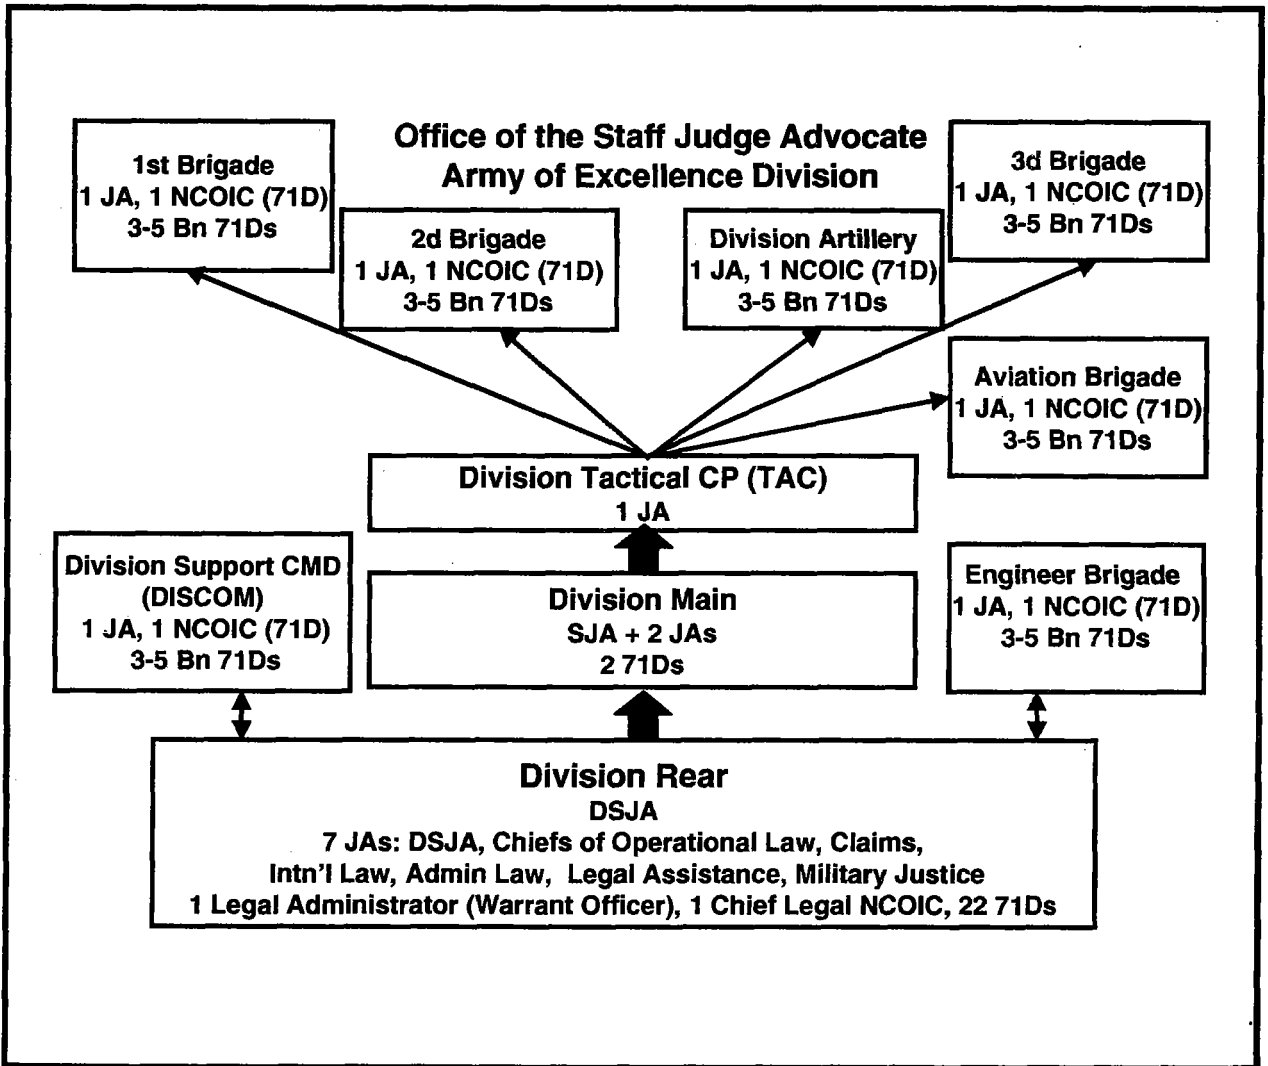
Office of the Staff Judge Advocate
Army of Excellence Division

1st Brigade
1 JA, 1 NCOIC (71D)
3-5 Bn 71Ds

2d Brigade
1 JA, 1 NCOIC (71D)
3-5 Bn 71Ds

Division Artillery
1 JA, 1 NCOIC (71D)
3-5 Bn 71Ds

3d Brigade
1 JA, 1 NCOIC (71D)
3-5 Bn 71Ds

Aviation Brigade
1 JA, 1 NCOIC (71D)
3-5 Bn 71Ds

Division Tactical CP (TAC)
1 JA

Division Support CMD
(DISCOM)
1 JA, 1 NCOIC (71D)
3-5 Bn 71Ds

Division Main
SJA + 2 JAs
2 71Ds

Engineer Brigade
1 JA, 1 NCOIC (71D)
3-5 Bn 71Ds

Division Rear
DSJA
7 JAs: DSJA, Chiefs of Operational Law, Claims,
Intn'l Law, Admin Law, Legal Assistance, Military Justice
1 Legal Administrator (Warrant Officer), 1 Chief Legal NCOIC, 22 71Ds